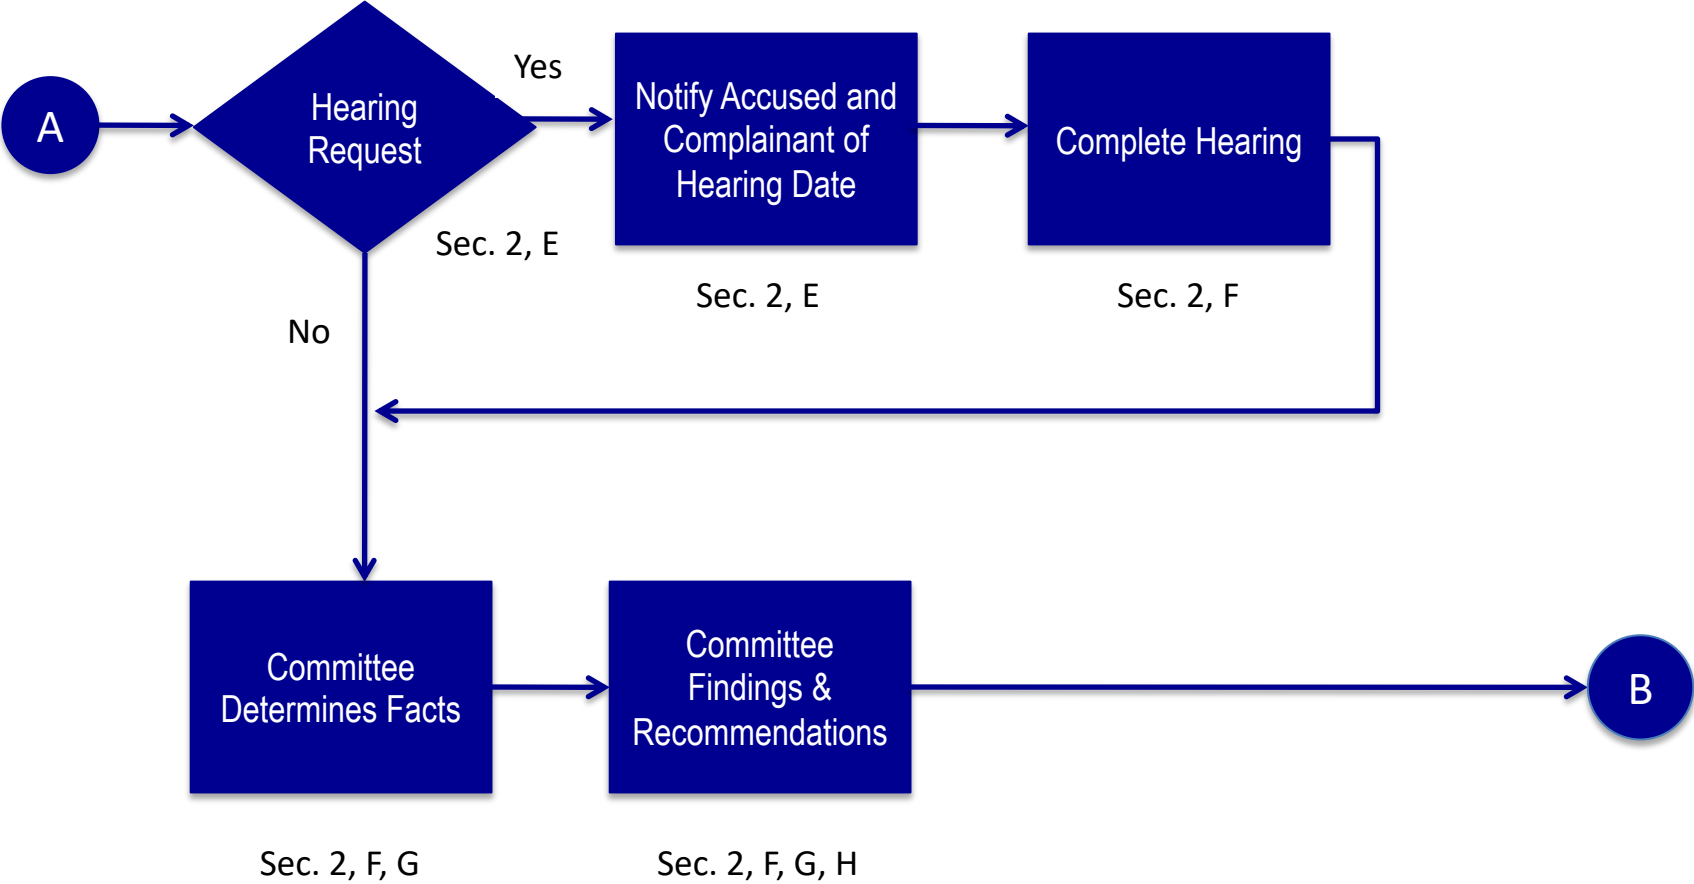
A

Hearing Request

Yes

Sec. 2, E

Notify Accused and Complainant of Hearing Date

Sec. 2, E

Complete Hearing

Sec. 2, F

No

Committee Determines Facts

Sec. 2, F, G

Committee Findings & Recommendations

Sec. 2, F, G, H

B